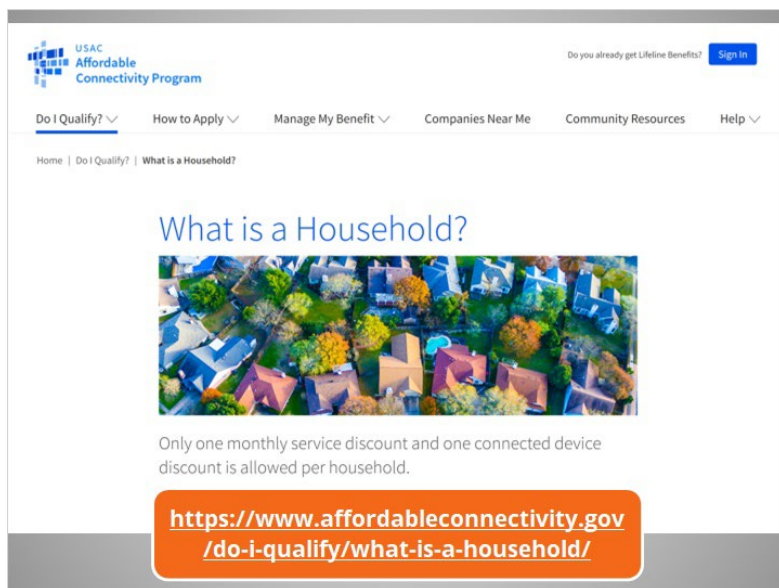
USAC
Affordable
Connectivity Program

Do you already get Lifeline Benefits? Sign In

Do I Qualify? How to Apply Manage My Benefit Companies Near Me Community Resources Help

Home | Do I Qualify? | What is a Household?

What is a Household?

Only one monthly service discount and one connected device discount is allowed per household.

https://www.affordableconnectivity.gov/do-i-qualify/what-is-a-household/